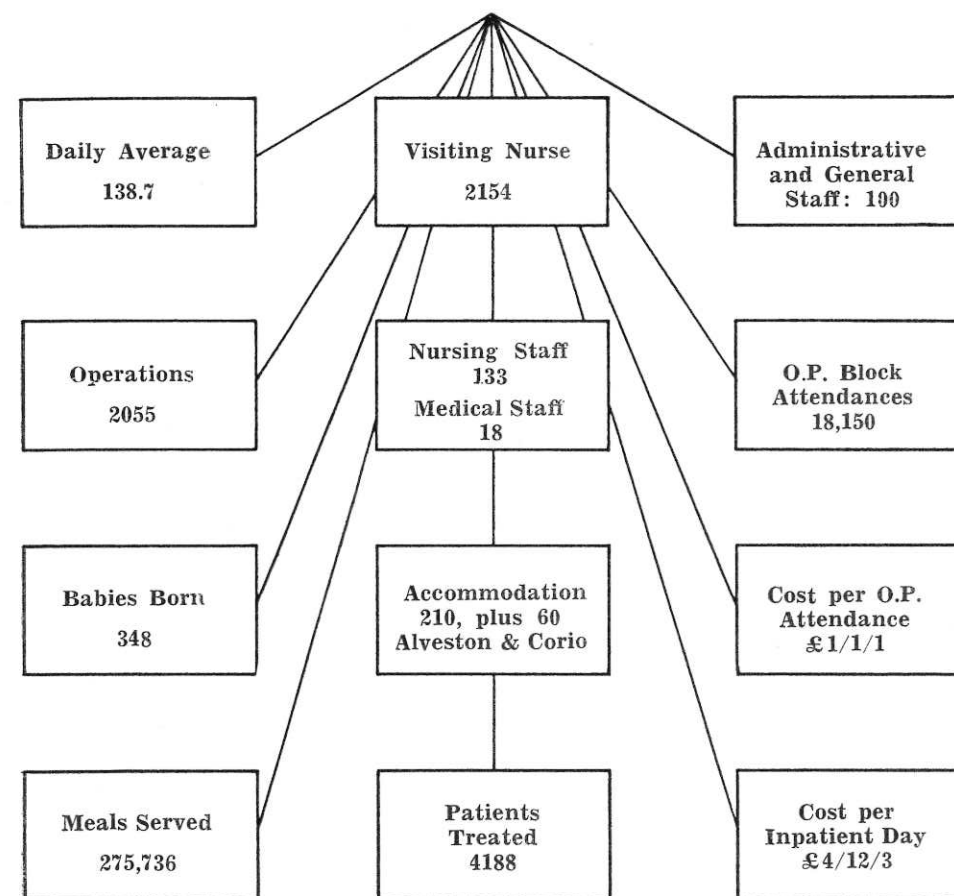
Daily Average
138.7

Visiting Nurse
2154

Administrative and General Staff: 190

Operations
2055

Nursing Staff
133
Medical Staff
18

O.P. Block Attendances
18,150

Babies Born
348

Accommodation
210, plus 60
Alveston & Corio

Cost per O.P. Attendance
£1/1/1

Meals Served
275,736

Patients Treated
4188

Cost per Inpatient Day
£4/12/3